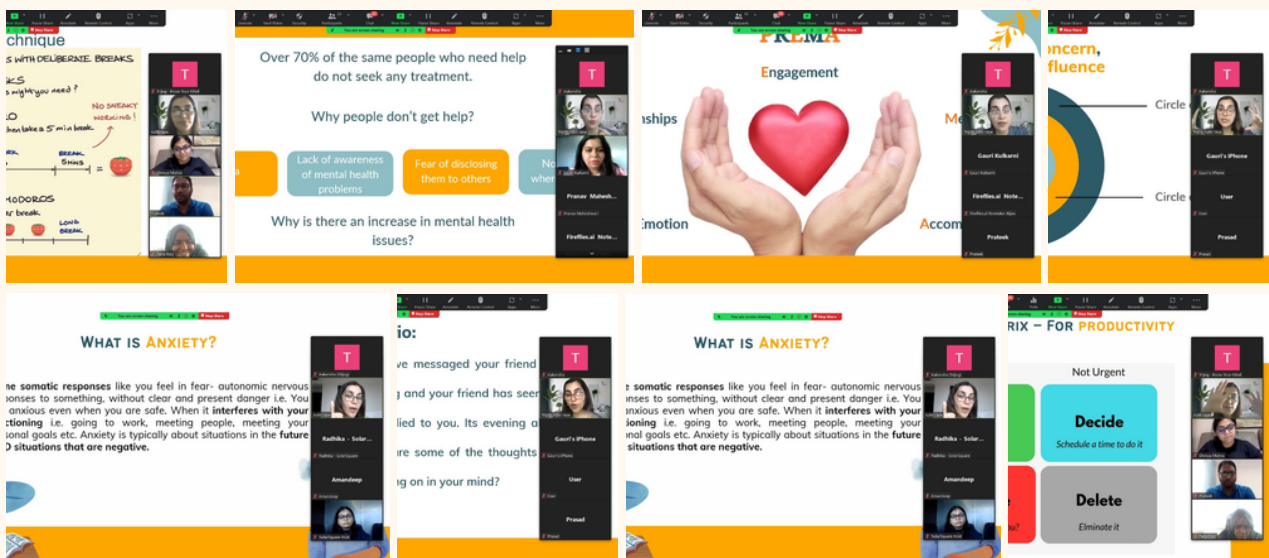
chnique

S WITH DELIBERATE BREAKS

KS

s might you need?

NO SNEAKY WORKING!

then take a 5 min break

BREAK

MODOROS

r break

LONG BREAK

T

Over 70% of the same people who need help do not seek any treatment.

Why people don't get help?

Lack of awareness of mental health problems

Fear of disclosing them to others

No whe

Why is there an increase in mental health issues?

T

Pranav Mahesh...

Fireflies.ai Note...

PERMA

Engagement

nships

M

Emotion

Accom

T

Gauri Kulkarni

Prateek

oncern, fluence

Circle

Circle

T

Gauri's iPhone

User

Prasad

What is Anxiety?

e somatic responses like you feel in fear- autonomic nervous onses to something, without clear and present danger i.e. You anxious even when you are safe. When it interferes with your ctioning i.e. going to work, meeting people, meeting your sonal goals etc. Anxiety is typically about situations in the future situations that are negative.

T

Radhika - Solar...

Amandeep

io:

ve messaged your friend

g and your friend has seen

lied to you. Its evening a

re some of the thoughts

g on in your mind?

T

Gauri's iPhone

User

Prasad

What is Anxiety?

e somatic responses like you feel in fear- autonomic nervous onses to something, without clear and present danger i.e. You anxious even when you are safe. When it interferes with your ctioning i.e. going to work, meeting people, meeting your sonal goals etc. Anxiety is typically about situations in the future situations that are negative.

T

Radhika - Solar...

Amandeep

RIX – FOR PRODUCTIVITY

Not Urgent

Decide

Schedule a time to do it

Delete

Elminate it

T